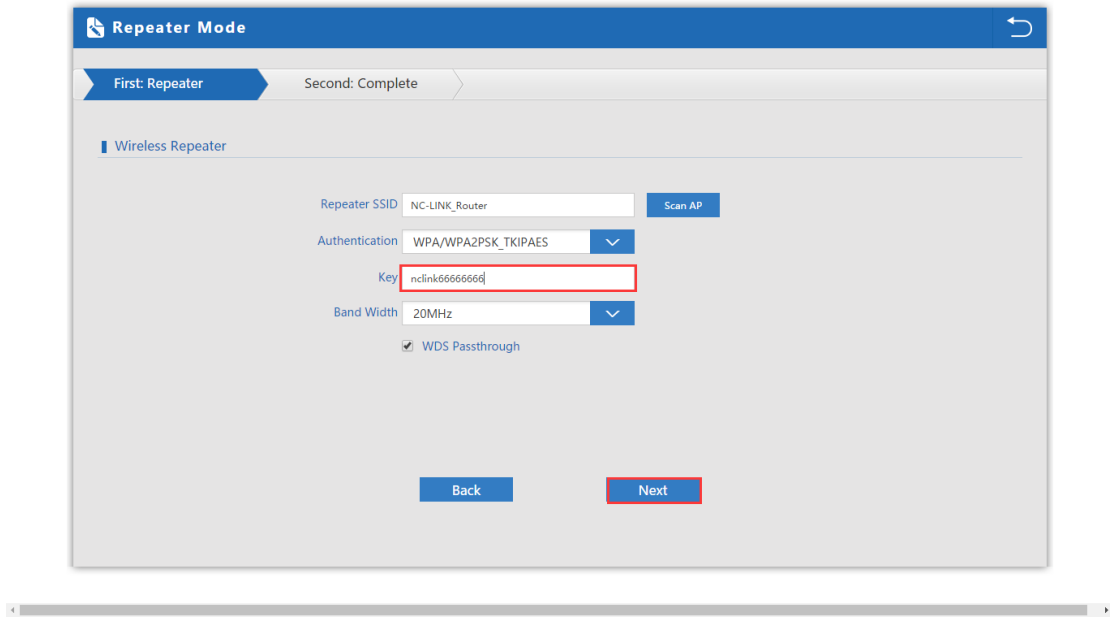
Repeater Mode

First: Repeater
Second: Complete

Wireless Repeater

Repeater SSID NC-LINK_Router
Scan AP

Authentication WPA/WPA2PSK_TKIPAES

Key nclink66666666

Band Width 20MHz

WDS Passthrough

Back
Next